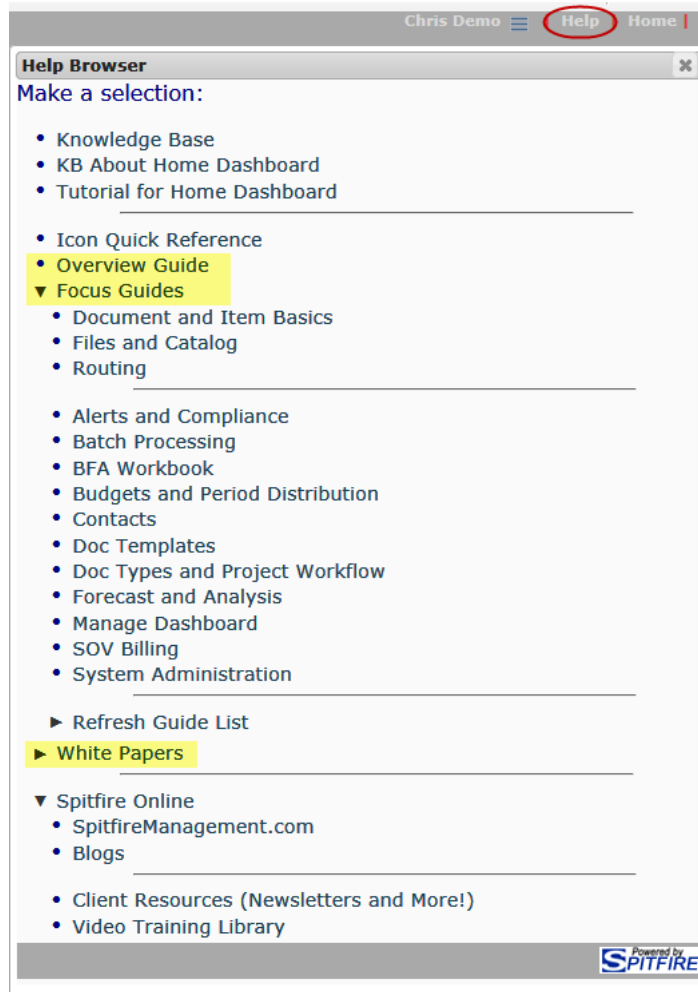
Chris Demo Help Home

Help Browser

Make a selection:

- Knowledge Base
- KB About Home Dashboard
- Tutorial for Home Dashboard

- Icon Quick Reference
- Overview Guide

▼ Focus Guides
- Document and Item Basics
- Files and Catalog
- Routing

- Alerts and Compliance
- Batch Processing
- BFA Workbook
- Budgets and Period Distribution
- Contacts
- Doc Templates
- Doc Types and Project Workflow
- Forecast and Analysis
- Manage Dashboard
- SOV Billing
- System Administration

► Refresh Guide List

► White Papers

▼ Spitfire Online
- SpitfireManagement.com
- Blogs

- Client Resources (Newsletters and More!)
- Video Training Library

Powered by SPITFIRE